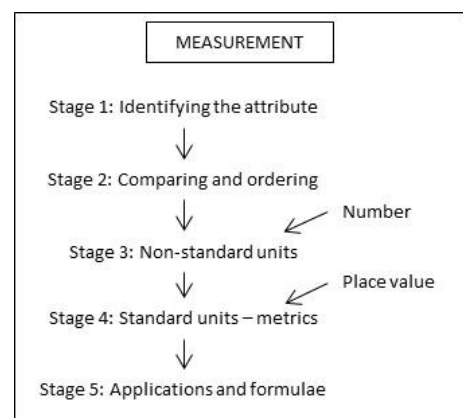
MEASUREMENT

Stage 1: Identifying the attribute

Stage 2: Comparing and ordering

Number

Stage 3: Non-standard units

Place value

Stage 4: Standard units – metrics

Stage 5: Applications and formulae